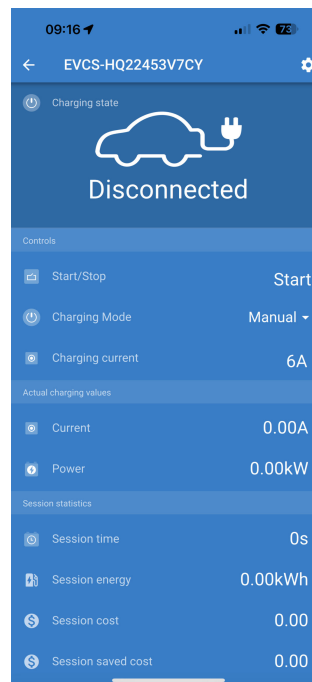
09:16

73

EVCS-HQ22453V7CY

Charging state

Disconnected

Controls

Start/Stop

Start

Charging Mode

Manual

Charging current

6A

Actual charging values

Current

0.00A

Power

0.00kW

Session statistics

Session time

0s

Session energy

0.00kWh

Session cost

0.00

Session saved cost

0.00